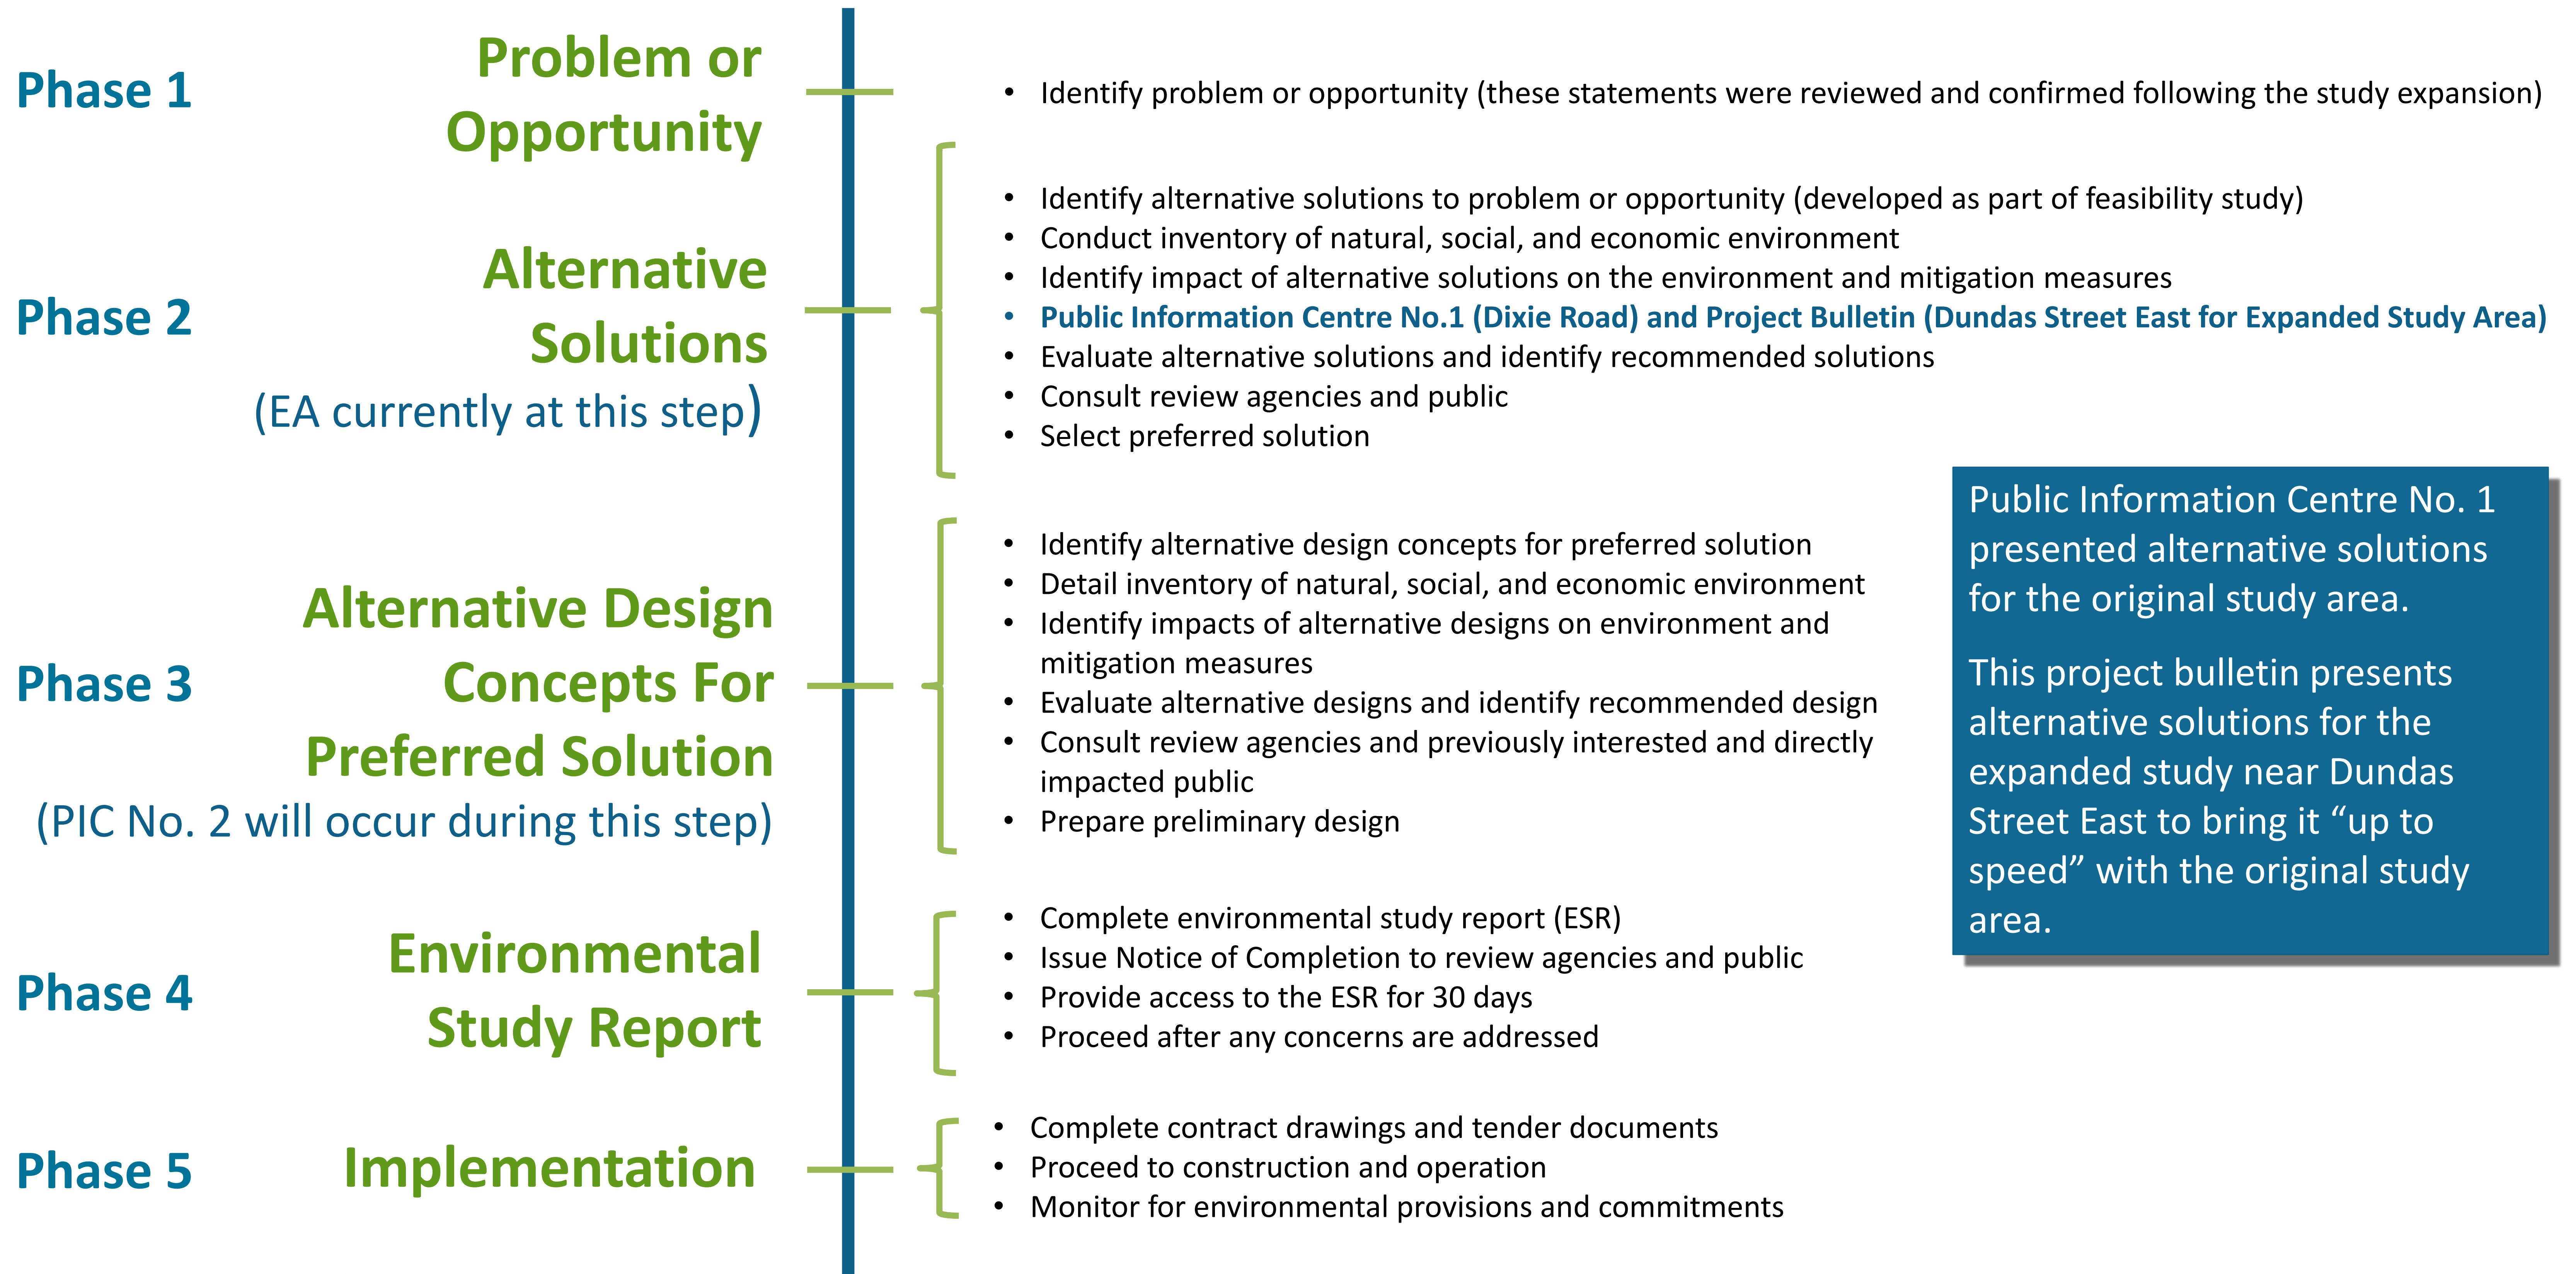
Phase 1

Problem or Opportunity

• Identify problem or opportunity (these statements were reviewed and confirmed following the study expansion)

Phase 2

Alternative Solutions

(EA currently at this step)

• Identify alternative solutions to problem or opportunity (developed as part of feasibility study)
• Conduct inventory of natural, social, and economic environment
• Identify impact of alternative solutions on the environment and mitigation measures
• Public Information Centre No.1 (Dixie Road) and Project Bulletin (Dundas Street East for Expanded Study Area)
• Evaluate alternative solutions and identify recommended solutions
• Consult review agencies and public
• Select preferred solution

Phase 3

Alternative Design Concepts For Preferred Solution

(PIC No. 2 will occur during this step)

• Identify alternative design concepts for preferred solution
• Detail inventory of natural, social, and economic environment
• Identify impacts of alternative designs on environment and mitigation measures
• Evaluate alternative designs and identify recommended design
• Consult review agencies and previously interested and directly impacted public
• Prepare preliminary design

Public Information Centre No. 1 presented alternative solutions for the original study area.

This project bulletin presents alternative solutions for the expanded study near Dundas Street East to bring it “up to speed” with the original study area.

Phase 4

Environmental Study Report

• Complete environmental study report (ESR)
• Issue Notice of Completion to review agencies and public
• Provide access to the ESR for 30 days
• Proceed after any concerns are addressed

Phase 5

Implementation

• Complete contract drawings and tender documents
• Proceed to construction and operation
• Monitor for environmental provisions and commitments